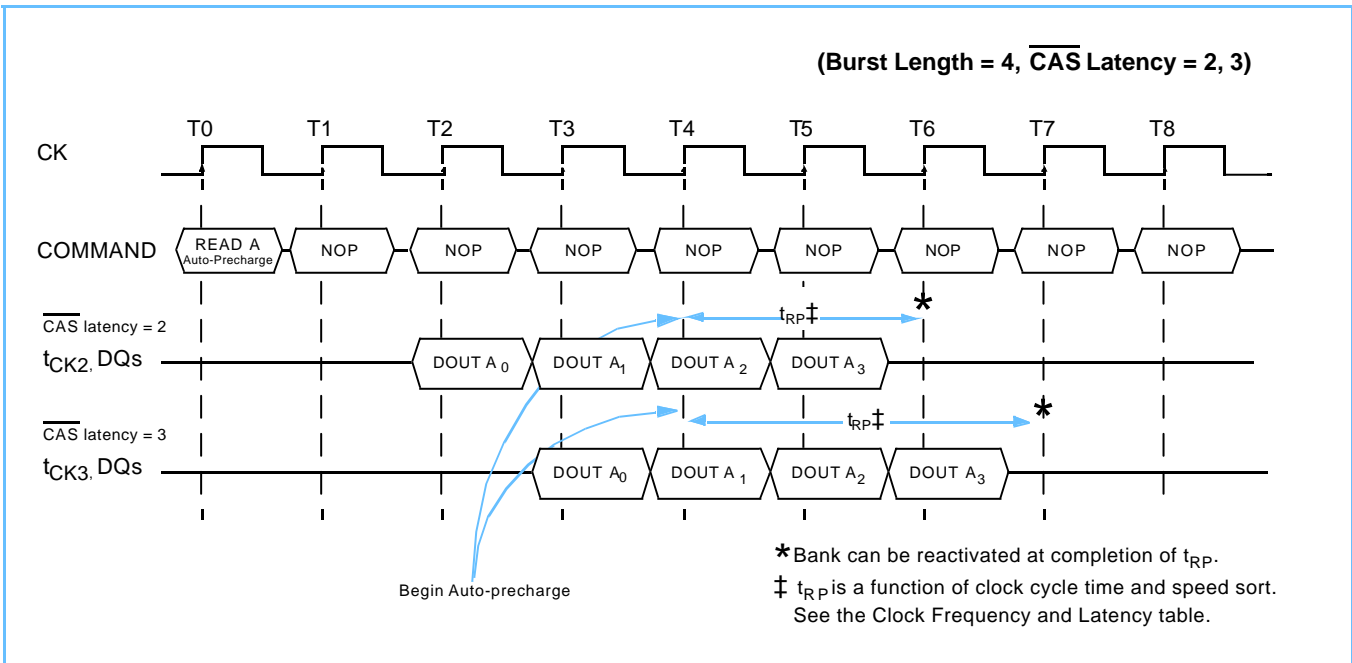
(Burst Length = 4, $\overline{\text{CAS}}$ Latency = 2, 3)

T0 T1 T2 T3 T4 T5 T6 T7 T8

CK

COMMAND

READ A Auto-Precharge

NOP NOP NOP NOP NOP NOP NOP NOP

$\overline{\text{CAS}}$ latency = 2

$t_{CK2}$, DQs

DOUT $A_0$ DOUT $A_1$ DOUT $A_2$ DOUT $A_3$

$t_{RP}$‡

*

$\overline{\text{CAS}}$ latency = 3

$t_{CK3}$, DQs

DOUT $A_0$ DOUT $A_1$ DOUT $A_2$ DOUT $A_3$

$t_{RP}$‡

*

Begin Auto-precharge

* Bank can be reactivated at completion of $t_{RP}$.

‡ $t_{RP}$ is a function of clock cycle time and speed sort. See the Clock Frequency and Latency table.